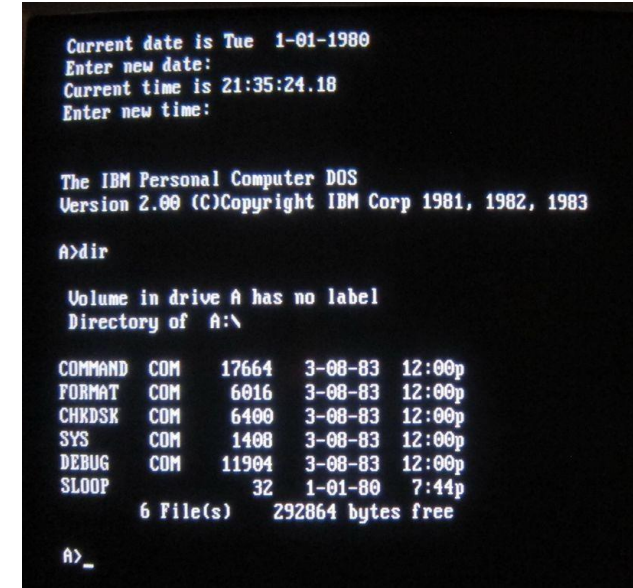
Current date is Tue 1-01-1980
Enter new date:
Current time is 21:35:24.18
Enter new time:

The IBM Personal Computer DOS
Version 2.00 (C)Copyright IBM Corp 1981, 1982, 1983

A>dir

Volume in drive A has no label
Directory of A:\

| | | | | |
|---|---|---|---|---|
| COMMAND | COM | 17664 | 3-08-83 | 12:00p |
| FORMAT | COM | 6016 | 3-08-83 | 12:00p |
| CHKDSK | COM | 6400 | 3-08-83 | 12:00p |
| SYS | COM | 1408 | 3-08-83 | 12:00p |
| DEBUG | COM | 11904 | 3-08-83 | 12:00p |
| SLOOP | | 32 | 1-01-80 | 7:44p |

6 File(s) 292864 bytes free

A>_